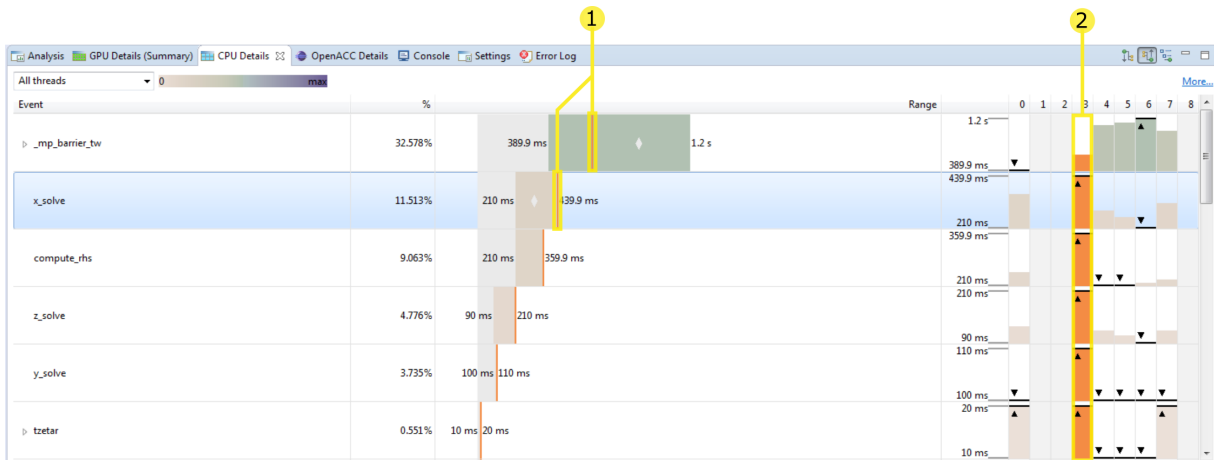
1

2

Analysis GPU Details (Summary) CPU Details OpenACC Details Console Settings Error Log

All threads 0 max More...

| Event | % | Range | | 0 | 1 | 2 | 3 | 4 | 5 | 6 | 7 | 8 |
|---|---|---|---|---|---|---|---|---|---|---|---|---|
| _mp_barrier_tw | 32.578% | 389.9 ms 1.2 s | 1.2 s 389.9 ms | | | | | | | | | |
| x_solve | 11.513% | 210 ms 439.9 ms | 439.9 ms 210 ms | | | | | | | | | |
| compute_rhs | 9.063% | 210 ms 359.9 ms | 359.9 ms 210 ms | | | | | | | | | |
| z_solve | 4.776% | 90 ms 210 ms | 210 ms 90 ms | | | | | | | | | |
| y_solve | 3.735% | 100 ms 110 ms | 110 ms 100 ms | | | | | | | | | |
| tzetar | 0.551% | 10 ms 20 ms | 20 ms 10 ms | | | | | | | | | |